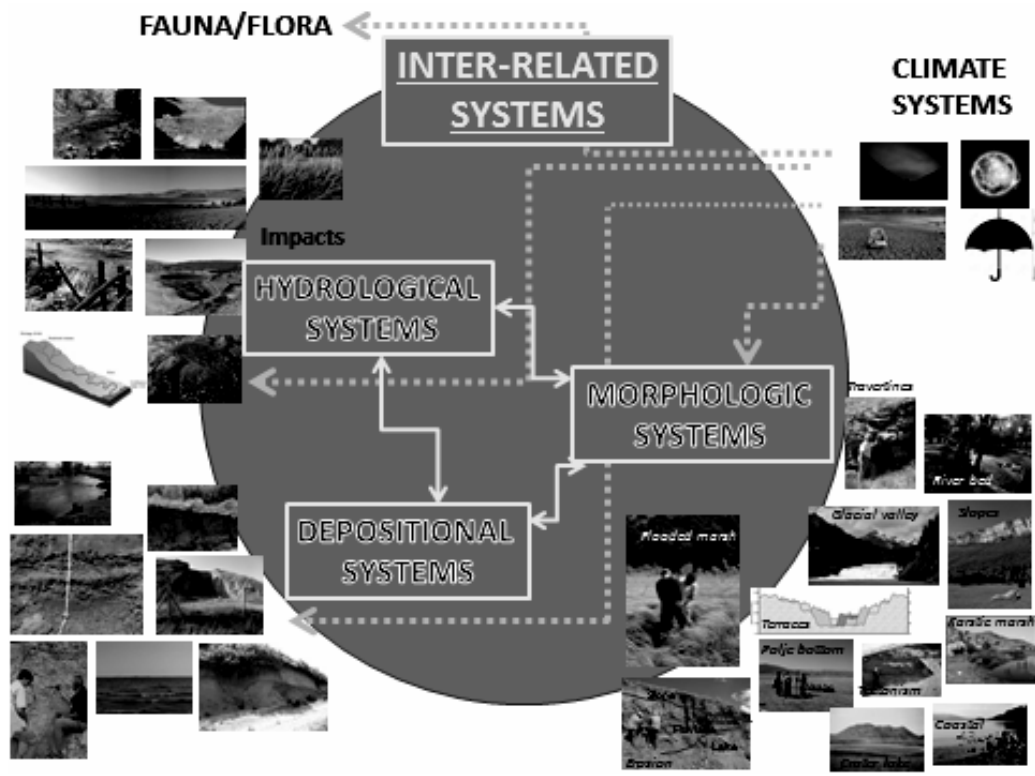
FAUNA/FLORA

INTER-RELATED SYSTEMS

CLIMATE SYSTEMS

Impacts

HYDROLOGICAL SYSTEMS

MORPHOLOGIC SYSTEMS

DEPOSITIONAL SYSTEMS

Travertines

River bed

Glacial valley

Slopes

Flooded marsh

Terraces

Karstic marsh

Poljc bottom

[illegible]

Slope

Lake

Erosion

Crater lake

Coastal